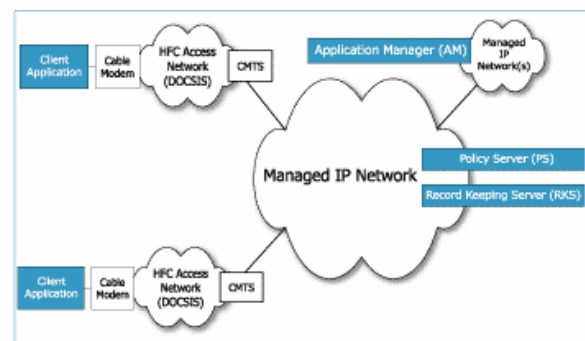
Client Application

Cable Modem

HFC Access Network (DOCSIS)

CMTS

Application Manager (AM)

Managed IP Network(s)

Managed IP Network

Policy Server (PS)

Record Keeping Server (RKS)

Client Application

Cable Modem

HFC Access Network (DOCSIS)

CMTS